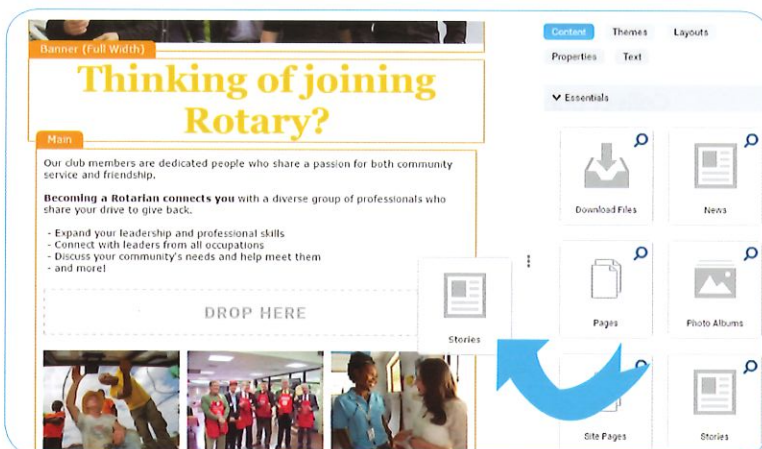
Banner (Full Width)

Thinking of joining Rotary?

Main

Our club members are dedicated people who share a passion for both community service and friendship.

**Becoming a Rotarian connects you** with a diverse group of professionals who share your drive to give back.

- Expand your leadership and professional skills
- Connect with leaders from all occupations
- Discuss your community's needs and help meet them
- and more!

DROP HERE

Stories

Content Themes Layouts
Properties Text

Essentials

Download Files
News
Pages
Photo Albums
Site Pages
Stories